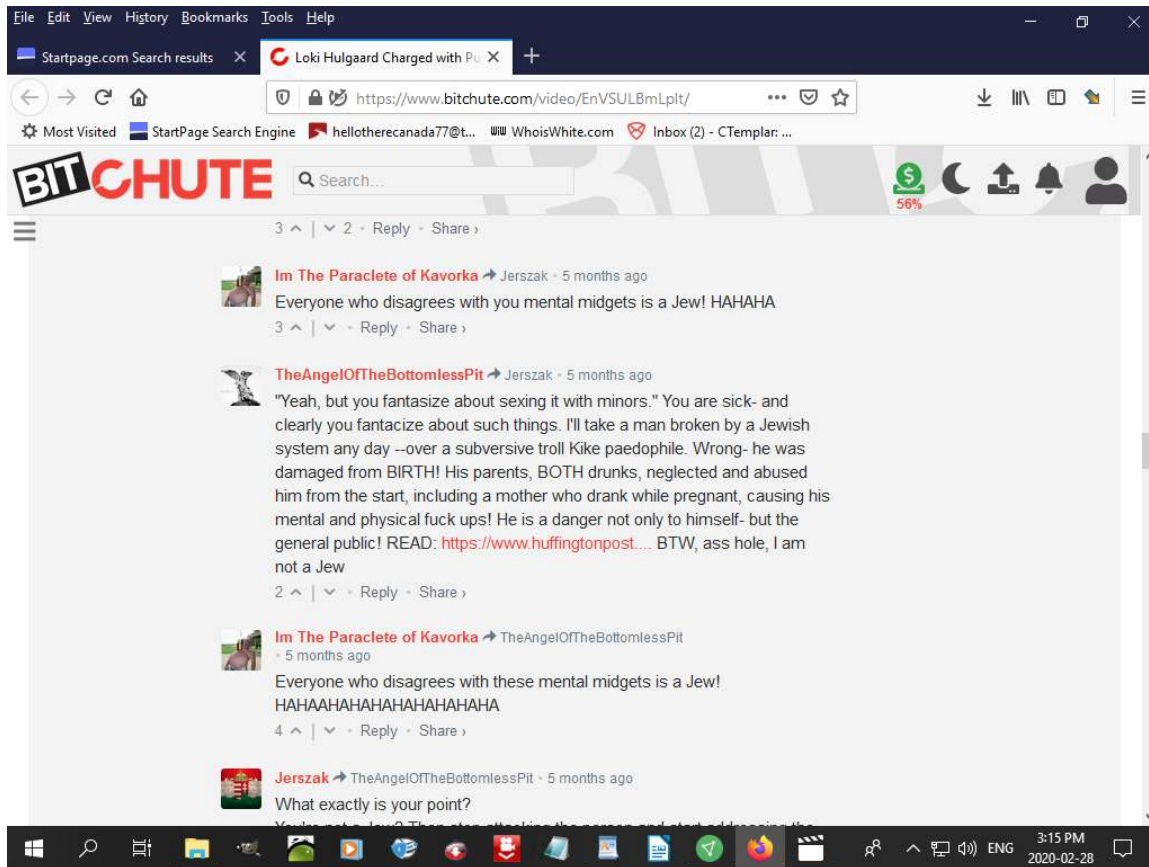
File Edit View History Bookmarks Tools Help

Startpage.com Search results ×
Loki Hulgaard Charged with Pu ×
+

https://www.bitchute.com/video/EnVSULBmLplt/

Most Visited
StartPage Search Engine
hellotherecanada77@t...
WhoisWhite.com
Inbox (2) - CTemplar: ...

BITCHUTE
Search...
56%

3 ^ | ˅ 2 • Reply • Share ›

Im The Paraclete of Kavorka → Jerszak • 5 months ago
Everyone who disagrees with you mental midgets is a Jew! HAHAHA
3 ^ | ˅ • Reply • Share ›

TheAngelOfTheBottomlessPit → Jerszak • 5 months ago
"Yeah, but you fantasize about sexing it with minors." You are sick- and clearly you fantacize about such things. I'll take a man broken by a Jewish system any day --over a subversive troll Kike paedophile. Wrong- he was damaged from BIRTH! His parents, BOTH drunks, neglected and abused him from the start, including a mother who drank while pregnant, causing his mental and physical fuck ups! He is a danger not only to himself- but the general public! READ: https://www.huffingtonpost.... BTW, ass hole, I am not a Jew
2 ^ | ˅ • Reply • Share ›

Im The Paraclete of Kavorka → TheAngelOfTheBottomlessPit • 5 months ago
Everyone who disagrees with these mental midgets is a Jew! HAHAAHAHAHAHAHAHAHAHA
4 ^ | ˅ • Reply • Share ›

Jerszak → TheAngelOfTheBottomlessPit • 5 months ago
What exactly is your point?
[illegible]

ENG
3:15 PM
2020-02-28